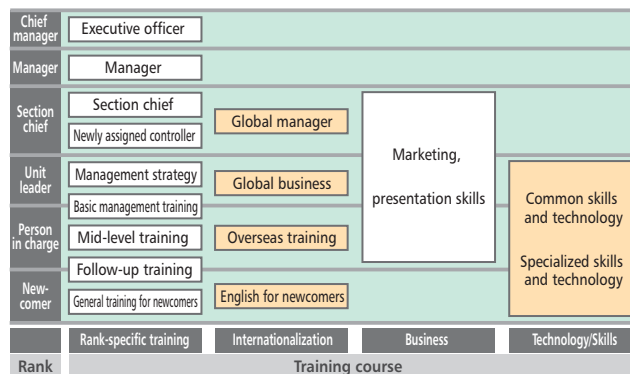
| Rank | Rank-specific training | Internationalization | Business | Technology/Skills |
|---|---|---|---|---|
| Chief manager | Executive officer | | | |
| Manager | Manager | | | |
| Section chief | Section chief<br>Newly assigned controller | Global manager | Marketing, presentation skills | |
| Unit leader | Management strategy<br>Basic management training | Global business | | Common skills and technology<br>Specialized skills and technology |
| Person in charge | Mid-level training<br>Follow-up training | Overseas training | | |
| New-comer | General training for newcomers | English for newcomers | | |

Training course